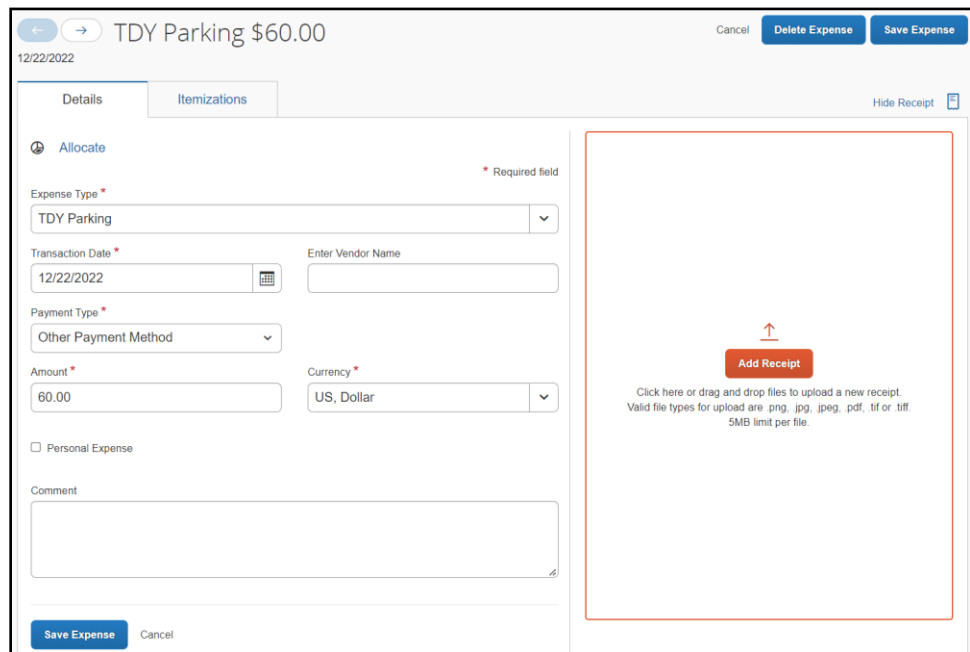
TDY Parking $60.00
12/22/2022

Cancel Delete Expense Save Expense

Details Itemizations

Hide Receipt

Allocate

* Required field

Expense Type *
TDY Parking

Transaction Date *
12/22/2022

Enter Vendor Name

Payment Type *
Other Payment Method

Amount *
60.00

Currency *
US, Dollar

Personal Expense

Comment

Save Expense Cancel

Add Receipt
Click here or drag and drop files to upload a new receipt. Valid file types for upload are .png, .jpg, .jpeg, .pdf, .tif or .tiff. 5MB limit per file.